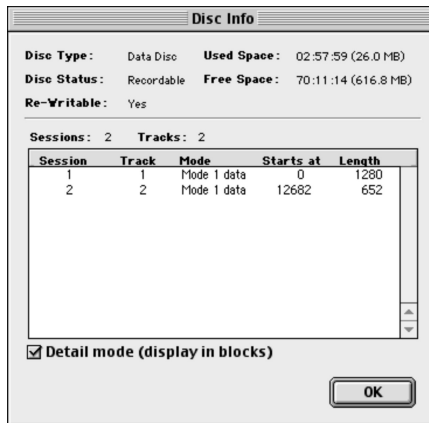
Disc Info

Disc Type: Data Disc Used Space: 02:57:59 (26.0 MB)
Disc Status: Recordable Free Space: 70:11:14 (616.8 MB)
Re-Writable: Yes

Sessions: 2 Tracks: 2

| Session | Track | Mode | Starts at | Length |
|---|---|---|---|---|
| 1 | 1 | Mode 1 data | 0 | 1280 |
| 2 | 2 | Mode 1 data | 12682 | 652 |

☑ Detail mode (display in blocks)

OK